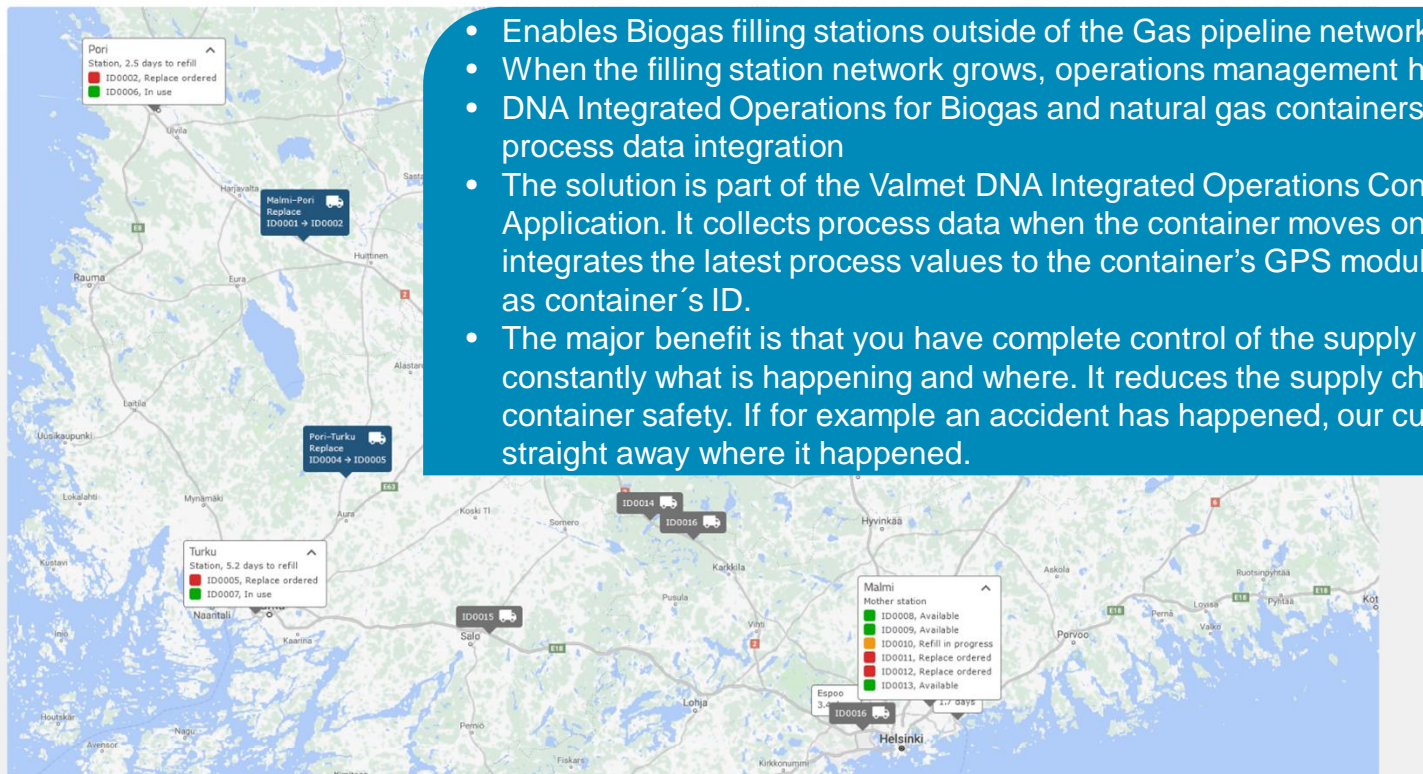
Pori
Station, 2.5 days to refill
ID0002, Replace ordered
ID0006, In use

- Enables Biogas filling stations outside of the Gas pipeline network
- When the filling station network grows, operations management h
- DNA Integrated Operations for Biogas and natural gas containers process data integration
- The solution is part of the Valmet DNA Integrated Operations Con Application. It collects process data when the container moves on integrates the latest process values to the container's GPS modul as container´s ID.
- The major benefit is that you have complete control of the supply constantly what is happening and where. It reduces the supply ch container safety. If for example an accident has happened, our cu straight away where it happened.

Ulvila
Harjavalta
Malmi–Pori
Replace
ID0001 → ID0002
Huittinen
Rauma
Eura
Alastar
Laitila
Uusikaupunki
Pori–Turku
Replace
ID0004 → ID0005
Lokalahti
Mynämäki
Aura
Koski Tl
Somero
ID0014
ID0016
Hyvinkää
Turku
Station, 5.2 days to refill
ID0005, Replace ordered
ID0007, In use
Kustavi
Naantali
Kaarina
ID0015
Salo
Pusula
Karkkila
Vihti
Malmi
Mother station
ID0008, Available
ID0009, Available
ID0010, Refill in progress
ID0011, Replace ordered
ID0012, Replace ordered
ID0013, Available
Askola
Porvoo
Pernå
Loviisa
Pyhtää
Ruotsinpyhtää
Valko
Kot
Espoo
3.4
ID0016
1.7 days
Helsinki
Lohja
Perniö
Houtskär
Nagu
Avensor
Fiskars
Kirkkonummi